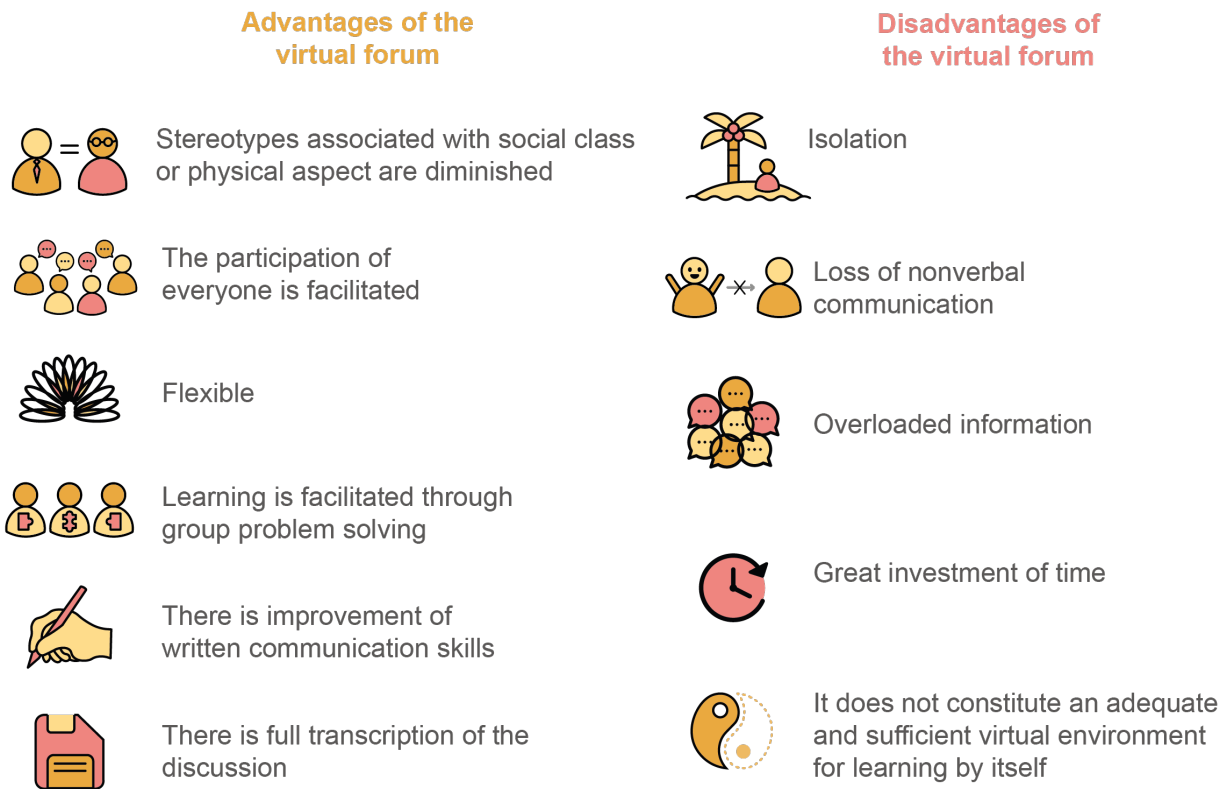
Advantages of the virtual forum

Stereotypes associated with social class or physical aspect are diminished

The participation of everyone is facilitated

Flexible

Learning is facilitated through group problem solving

There is improvement of written communication skills

There is full transcription of the discussion

Disadvantages of the virtual forum

Isolation

Loss of nonverbal communication

Overloaded information

Great investment of time

It does not constitute an adequate and sufficient virtual environment for learning by itself